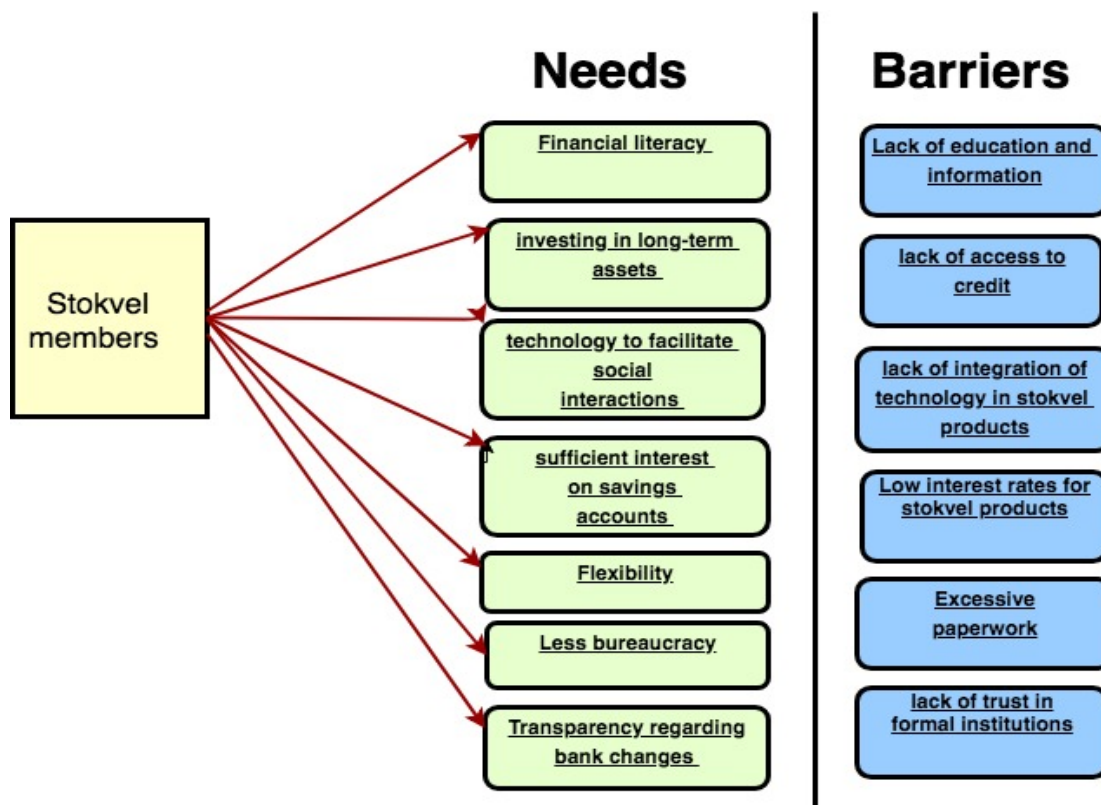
Needs

Barriers

Stokvel members

Financial literacy

investing in long-term assets

technology to facilitate social interactions

sufficient interest on savings accounts

Flexibility

Less bureaucracy

Transparency regarding bank changes

Lack of education and information

lack of access to credit

lack of integration of technology in stokvel products

Low interest rates for stokvel products

Excessive paperwork

lack of trust in formal institutions